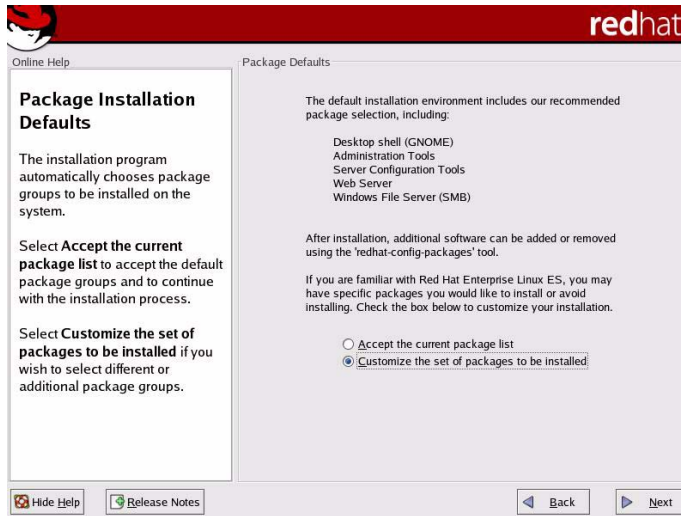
redhat

Online Help

Package Installation Defaults

The installation program automatically chooses package groups to be installed on the system.

Select Accept the current package list to accept the default package groups and to continue with the installation process.

Select Customize the set of packages to be installed if you wish to select different or additional package groups.

Package Defaults

The default installation environment includes our recommended package selection, including:

Desktop shell (GNOME)
Administration Tools
Server Configuration Tools
Web Server
Windows File Server (SMB)

After installation, additional software can be added or removed using the 'redhat-config-packages' tool.

If you are familiar with Red Hat Enterprise Linux ES, you may have specific packages you would like to install or avoid installing. Check the box below to customize your installation.

Accept the current package list
Customize the set of packages to be installed

Hide Help
Release Notes
Back
Next